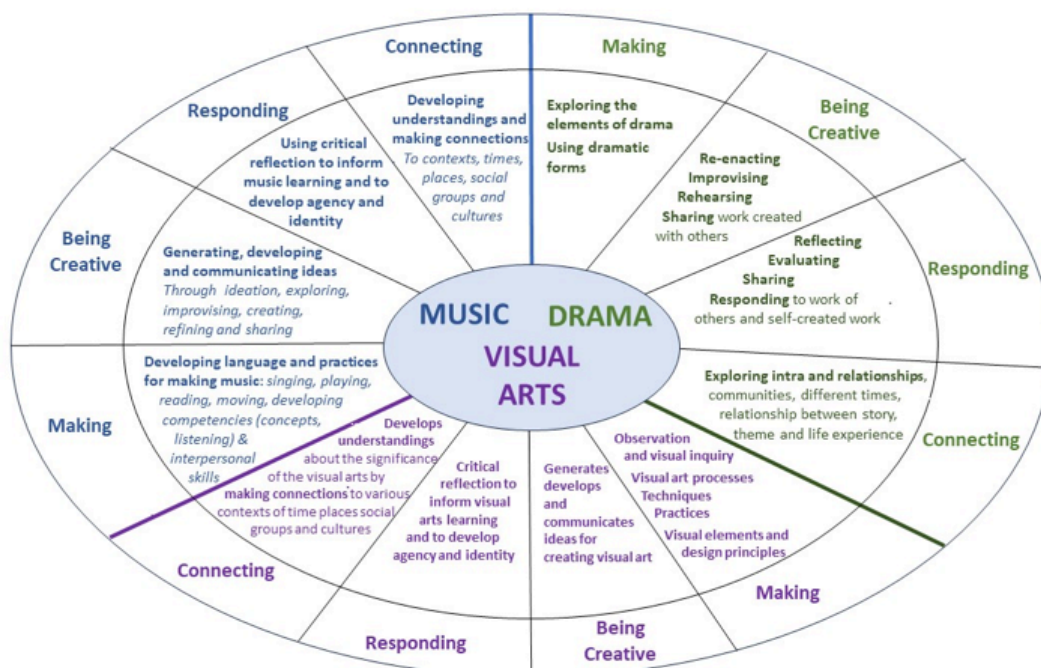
MUSIC DRAMA VISUAL ARTS

Connecting

Developing understandings and making connections To contexts, times, places, social groups and cultures

Responding

Using critical reflection to inform music learning and to develop agency and identity

Being Creative

Generating, developing and communicating ideas Through ideation, exploring, improvising, creating, refining and sharing

Making

Developing language and practices for making music: singing, playing, reading, moving, developing competencies (concepts, listening) & interpersonal skills

Making

Exploring the elements of drama

Using dramatic forms

Being Creative

Re-enacting
Improvising
Rehearsing
Sharing work created with others

Responding

Reflecting
Evaluating
Sharing
Responding to work of others and self-created work

Connecting

Exploring intra and relationships, communities, different times, relationship between story, theme and life experience

Connecting

Develops understandings about the significance of the visual arts by making connections to various contexts of time places social groups and cultures

Responding

Critical reflection to inform visual arts learning and to develop agency and identity

Being Creative

Generates develops and communicates ideas for creating visual art

Making

Observation and visual inquiry
Visual art processes
Techniques
Practices
Visual elements and design principles